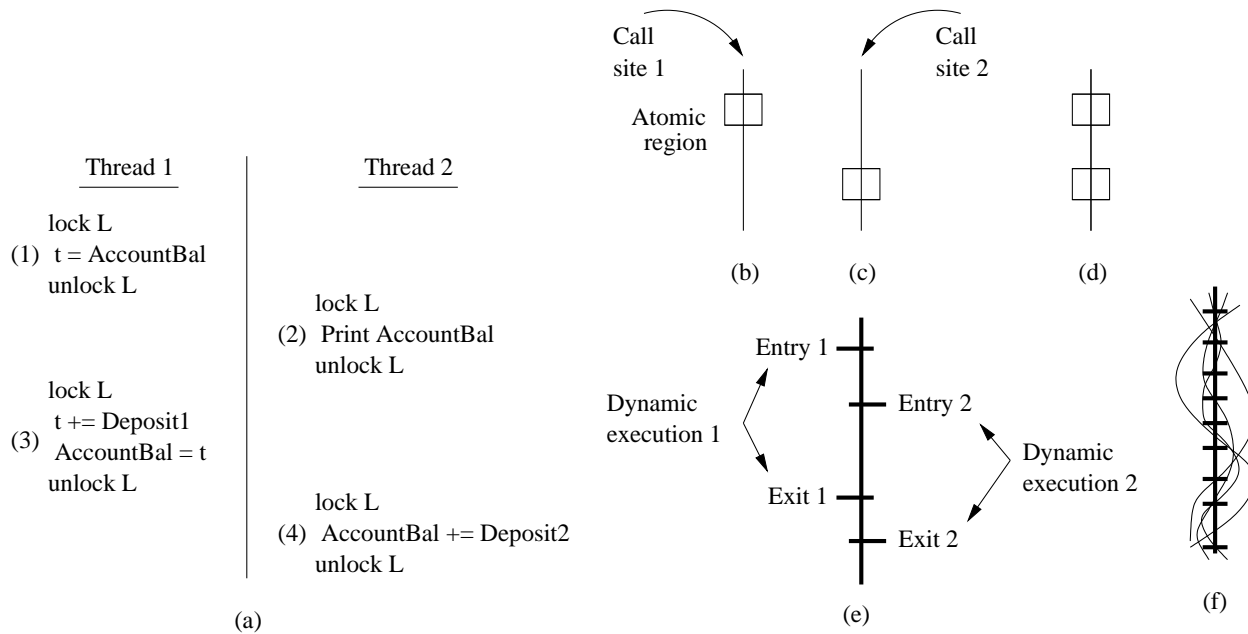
Thread 1

lock L
(1) t = AccountBal
unlock L

lock L
t += Deposit1
(3) AccountBal = t
unlock L

Thread 2

lock L
(2) Print AccountBal
unlock L

lock L
(4) AccountBal += Deposit2
unlock L

(a)

Call site 1

Atomic region

Call site 2

(b)

(c)

(d)

Entry 1

Entry 2

Dynamic execution 1

Dynamic execution 2

Exit 1

Exit 2

(e)

(f)